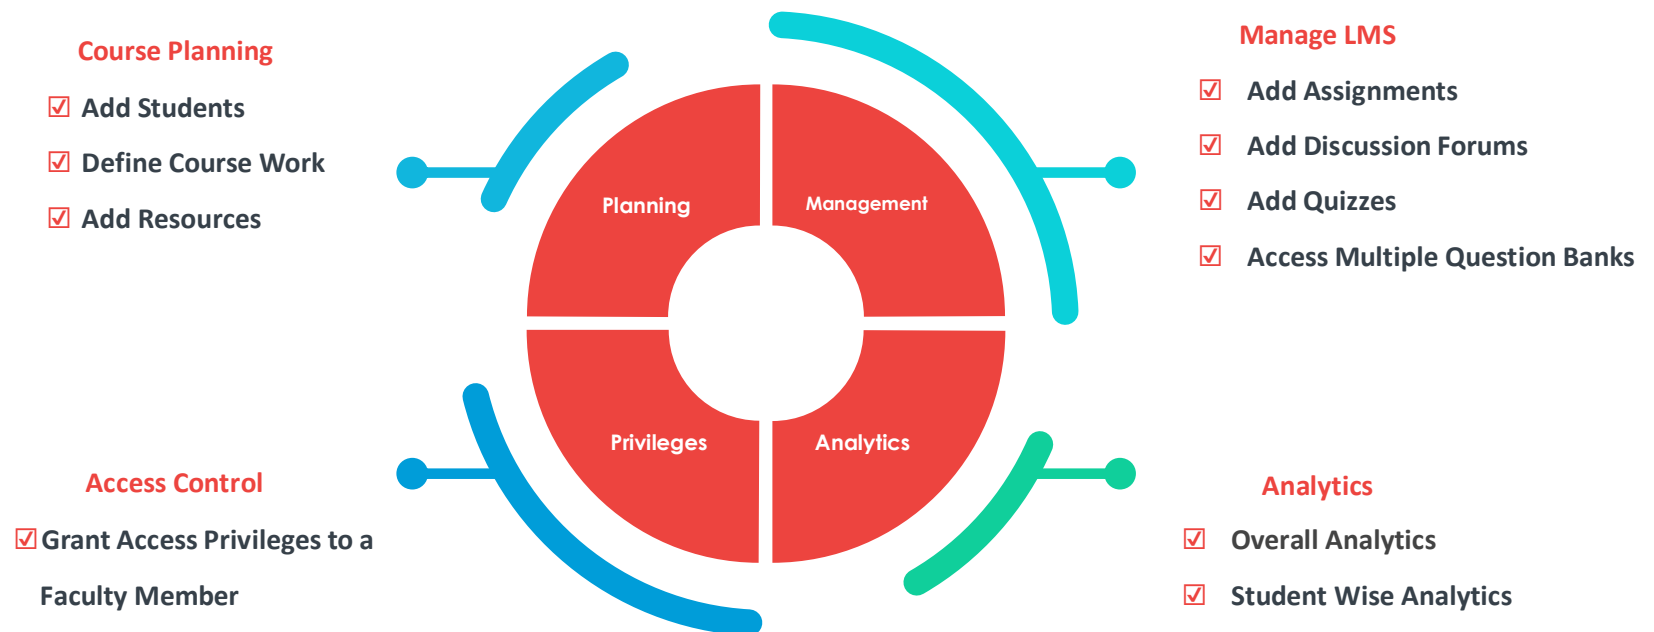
Course Planning

☑ Add Students

☑ Define Course Work

☑ Add Resources

Manage LMS

☑ Add Assignments

☑ Add Discussion Forums

☑ Add Quizzes

☑ Access Multiple Question Banks

Planning

Management

Privileges

Analytics

Access Control

☑ Grant Access Privileges to a Faculty Member

Analytics

☑ Overall Analytics

☑ Student Wise Analytics